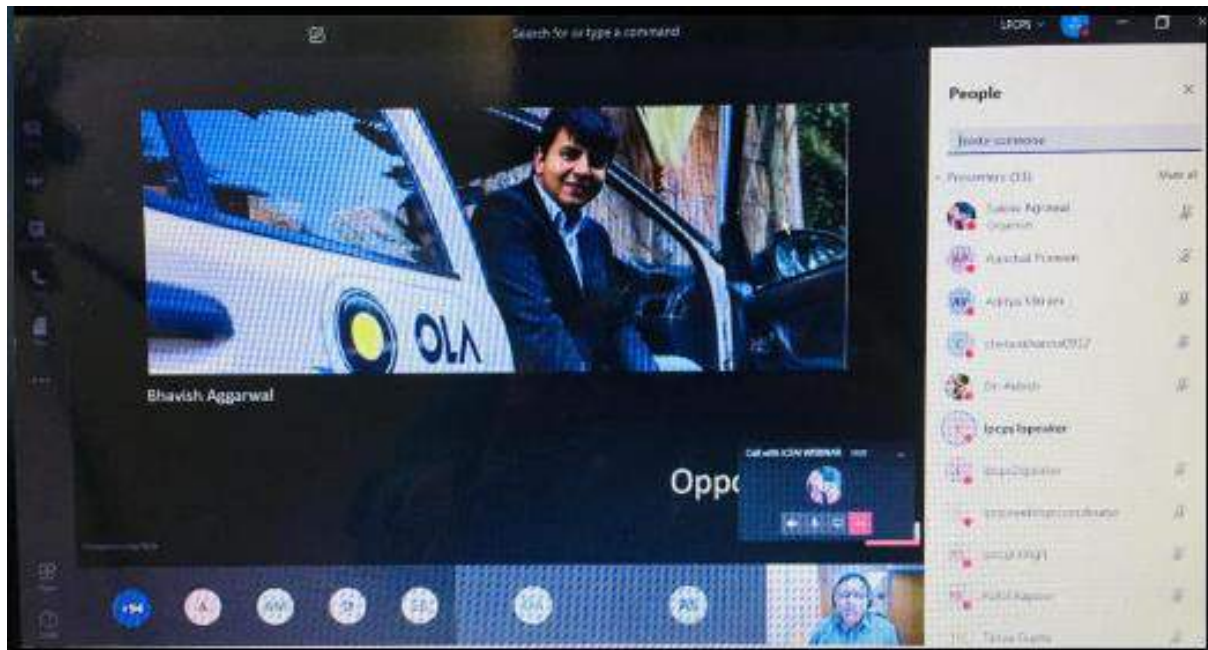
Search for or type a command

LEOPS

People

Invite someone

Presenters (33)

View all

Saurav Agrawal
Organizer

Aanchal Punwan

Aditya Mishra

chetanasharma0917

Dr. Ashish

Iocps Ispeaker

Iocps2speaker

Iocpswebinarcoordinator

Iocps Singh

Rohit Kapoor

Tanya Gupta

OLA

Bhavish Aggarwal

Oppo

Call with ICAI WEBINAR

+94

A

AM

SY

SB

KM

AM